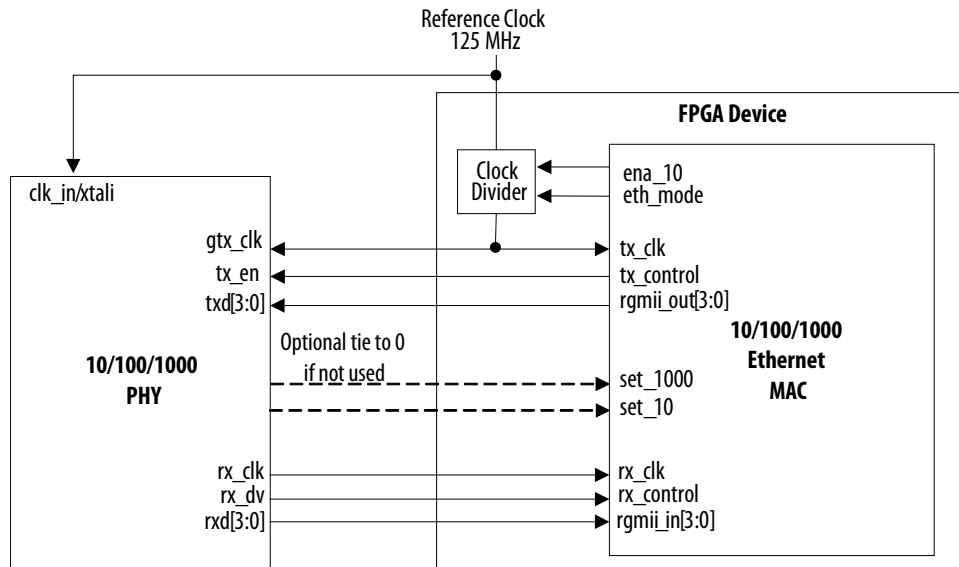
Reference Clock
125 MHz

FPGA Device

Clock Divider

ena_10
eth_mode

clk_in/xtali

gtx_clk
tx_en
txd[3:0]

tx_clk
tx_control
rgmii_out[3:0]

10/100/1000 Ethernet MAC

Optional tie to 0 if not used

10/100/1000 PHY

set_1000
set_10

rx_clk
rx_dv
rxd[3:0]

rx_clk
rx_control
rgmii_in[3:0]